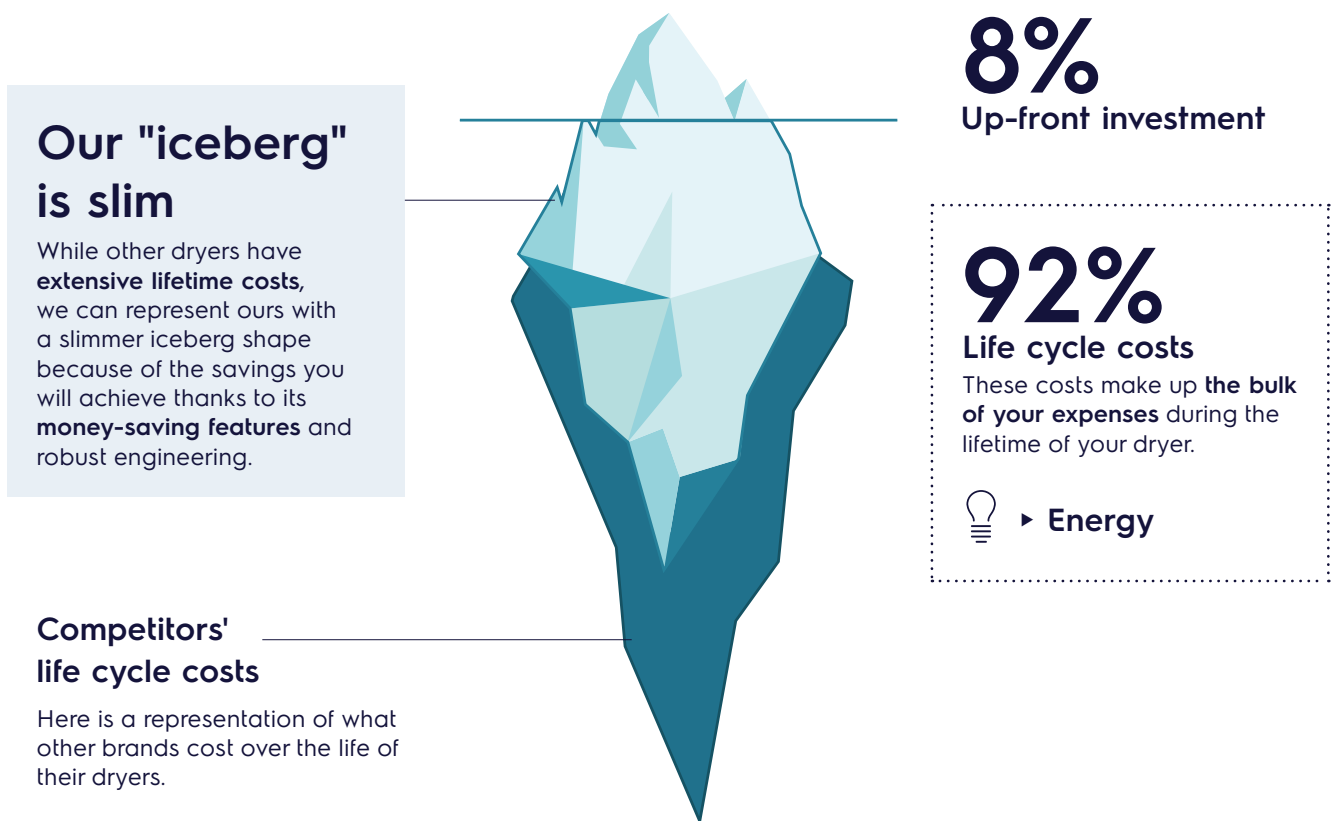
Our "iceberg" is slim

While other dryers have **extensive lifetime costs**, we can represent ours with a slimmer iceberg shape because of the savings you will achieve thanks to its **money-saving features** and robust engineering.

8%
Up-front investment

92%
Life cycle costs

These costs make up **the bulk of your expenses** during the lifetime of your dryer.

Energy

Competitors' life cycle costs

Here is a representation of what other brands cost over the life of their dryers.